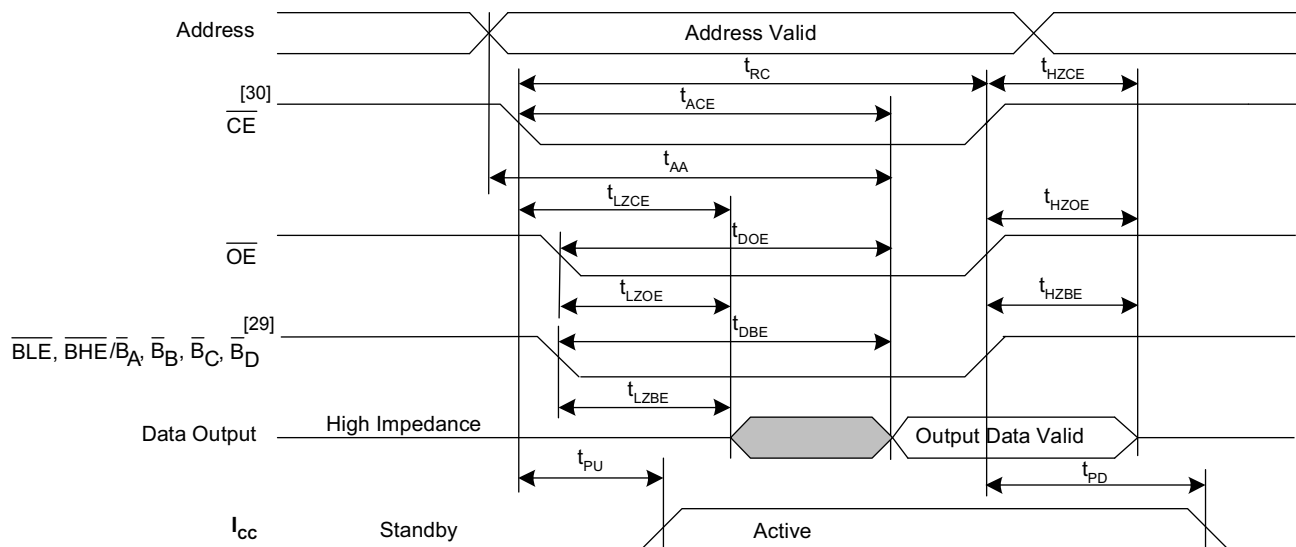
Address

Address Valid

$t_{RC}$

$t_{HZCE}$

$\overline{CE}^{[30]}$

$t_{ACE}$

$t_{AA}$

$t_{LZCE}$

$t_{HZOE}$

$t_{DOE}$

$\overline{OE}$

$t_{LZOE}$

$t_{HZBE}$

$\overline{BLE}$, $\overline{BHE}/\overline{B}_A$, $\overline{B}_B$, $\overline{B}_C$, $\overline{B}_D^{[29]}$

$t_{DBE}$

$t_{LZBE}$

Data Output

High Impedance

Output Data Valid

$t_{PU}$

$t_{PD}$

$I_{cc}$

Standby

Active